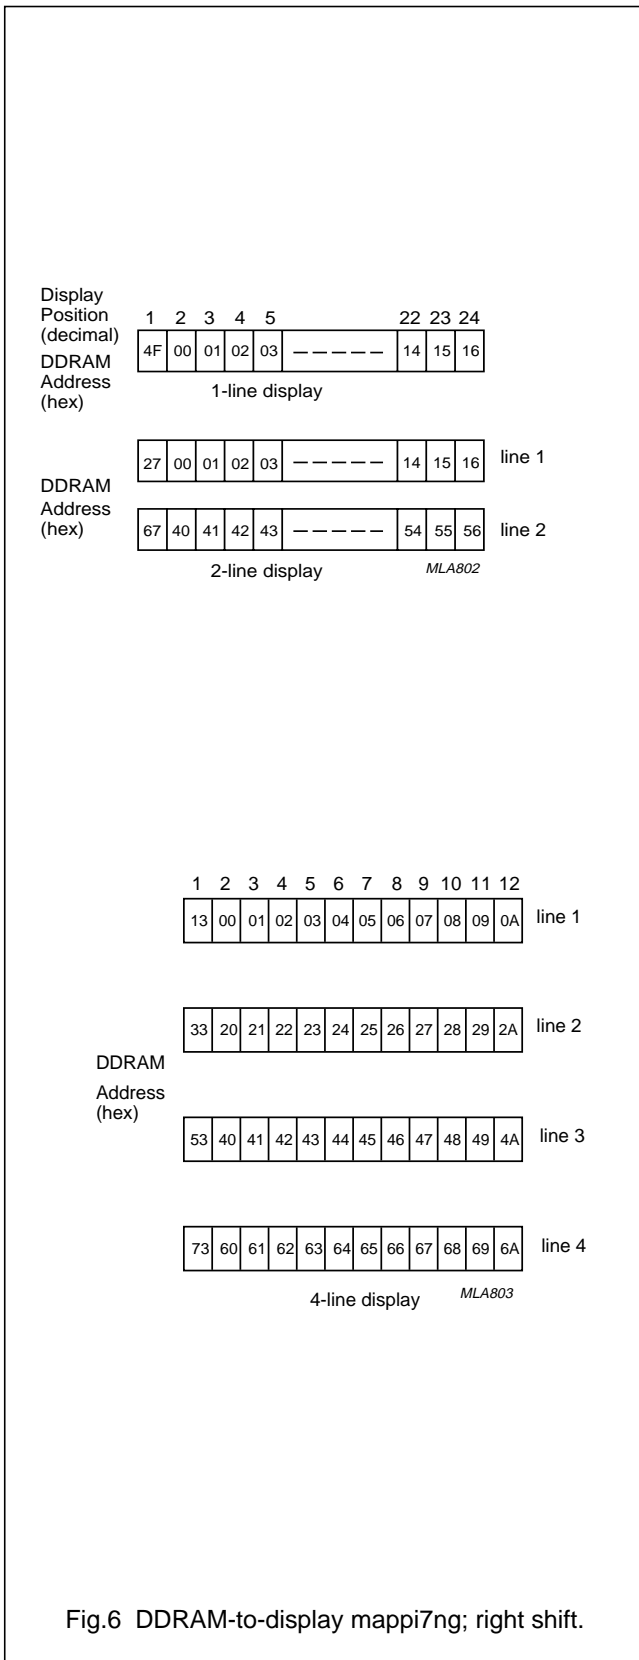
Display Position (decimal)

DDRAM Address (hex)

| 1 | 2 | 3 | 4 | 5 | | 22 | 23 | 24 |
|---|---|---|---|---|---|---|---|---|
| 4F | 00 | 01 | 02 | 03 | ————— | 14 | 15 | 16 |

1-line display

DDRAM Address (hex)

| | | | | | | | | | |
|---|---|---|---|---|---|---|---|---|---|
| 27 | 00 | 01 | 02 | 03 | ————— | 14 | 15 | 16 | line 1 |
| 67 | 40 | 41 | 42 | 43 | ————— | 54 | 55 | 56 | line 2 |

2-line display

MLA802

DDRAM Address (hex)

| 1 | 2 | 3 | 4 | 5 | 6 | 7 | 8 | 9 | 10 | 11 | 12 | |
|---|---|---|---|---|---|---|---|---|---|---|---|---|
| 13 | 00 | 01 | 02 | 03 | 04 | 05 | 06 | 07 | 08 | 09 | 0A | line 1 |
| 33 | 20 | 21 | 22 | 23 | 24 | 25 | 26 | 27 | 28 | 29 | 2A | line 2 |
| 53 | 40 | 41 | 42 | 43 | 44 | 45 | 46 | 47 | 48 | 49 | 4A | line 3 |
| 73 | 60 | 61 | 62 | 63 | 64 | 65 | 66 | 67 | 68 | 69 | 6A | line 4 |

4-line display

MLA803

Fig.6 DDRAM-to-display mappi7ng; right shift.